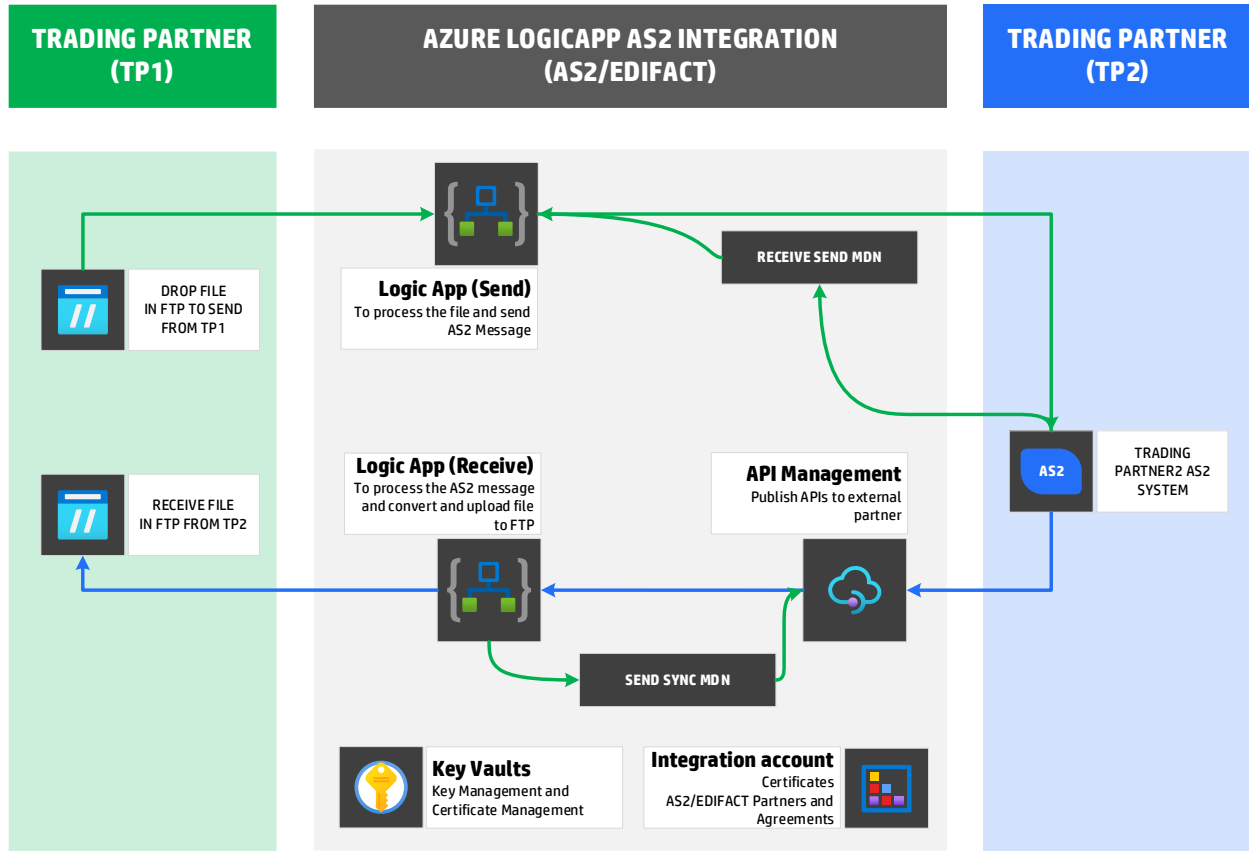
TRADING PARTNER (TP1)

AZURE LOGICAPP AS2 INTEGRATION (AS2/EDIFACT)

TRADING PARTNER (TP2)

DROP FILE IN FTP TO SEND FROM TP1

Logic App (Send)
To process the file and send AS2 Message

RECEIVE SEND MDN

RECEIVE FILE IN FTP FROM TP2

Logic App (Receive)
To process the AS2 message and convert and upload file to FTP

API Management
Publish APIs to external partner

AS2

TRADING PARTNER2 AS2 SYSTEM

SEND SYNC MDN

Key Vaults
Key Management and Certificate Management

Integration account
Certificates
AS2/EDIFACT Partners and Agreements